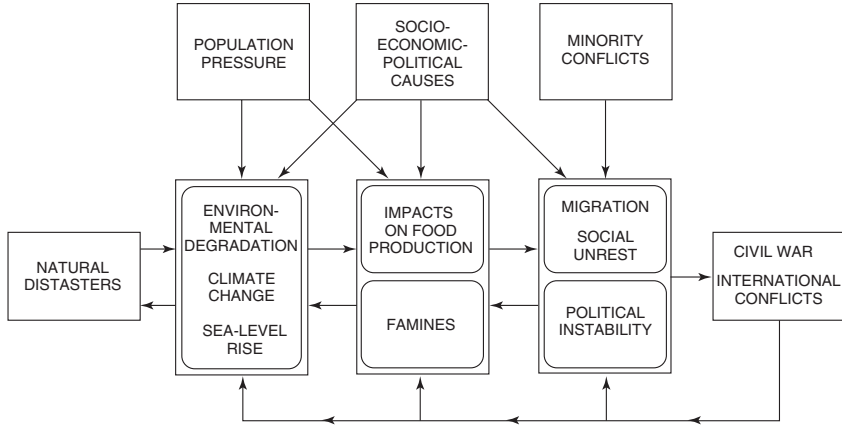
POPULATION PRESSURE

SOCIO-ECONOMIC-POLITICAL CAUSES

MINORITY CONFLICTS

NATURAL DISTASTERS

ENVIRONMENTAL DEGRADATION

CLIMATE CHANGE

SEA-LEVEL RISE

IMPACTS ON FOOD PRODUCTION

FAMINES

MIGRATION

SOCIAL UNREST

POLITICAL INSTABILITY

CIVIL WAR

INTERNATIONAL CONFLICTS